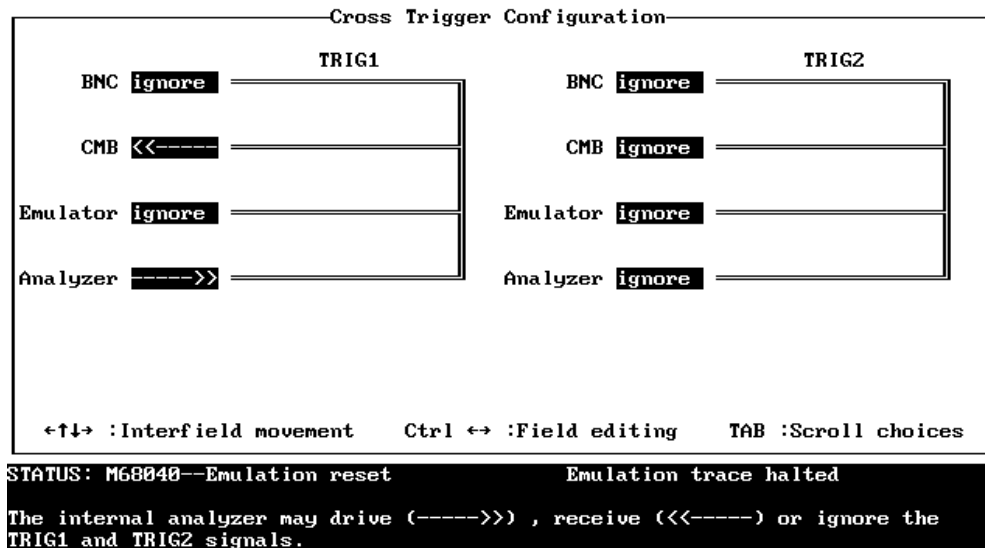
Cross Trigger Configuration

TRIG1

BNC ignore

CMB <<-----

Emulator ignore

Analyzer ----->>

TRIG2

BNC ignore

CMB ignore

Emulator ignore

Analyzer ignore

←↑↓→ :Interfield movement Ctrl ←→ :Field editing TAB :Scroll choices

STATUS: M68040--Emulation reset Emulation trace halted

The internal analyzer may drive (----->>) , receive (<<-----) or ignore the TRIG1 and TRIG2 signals.